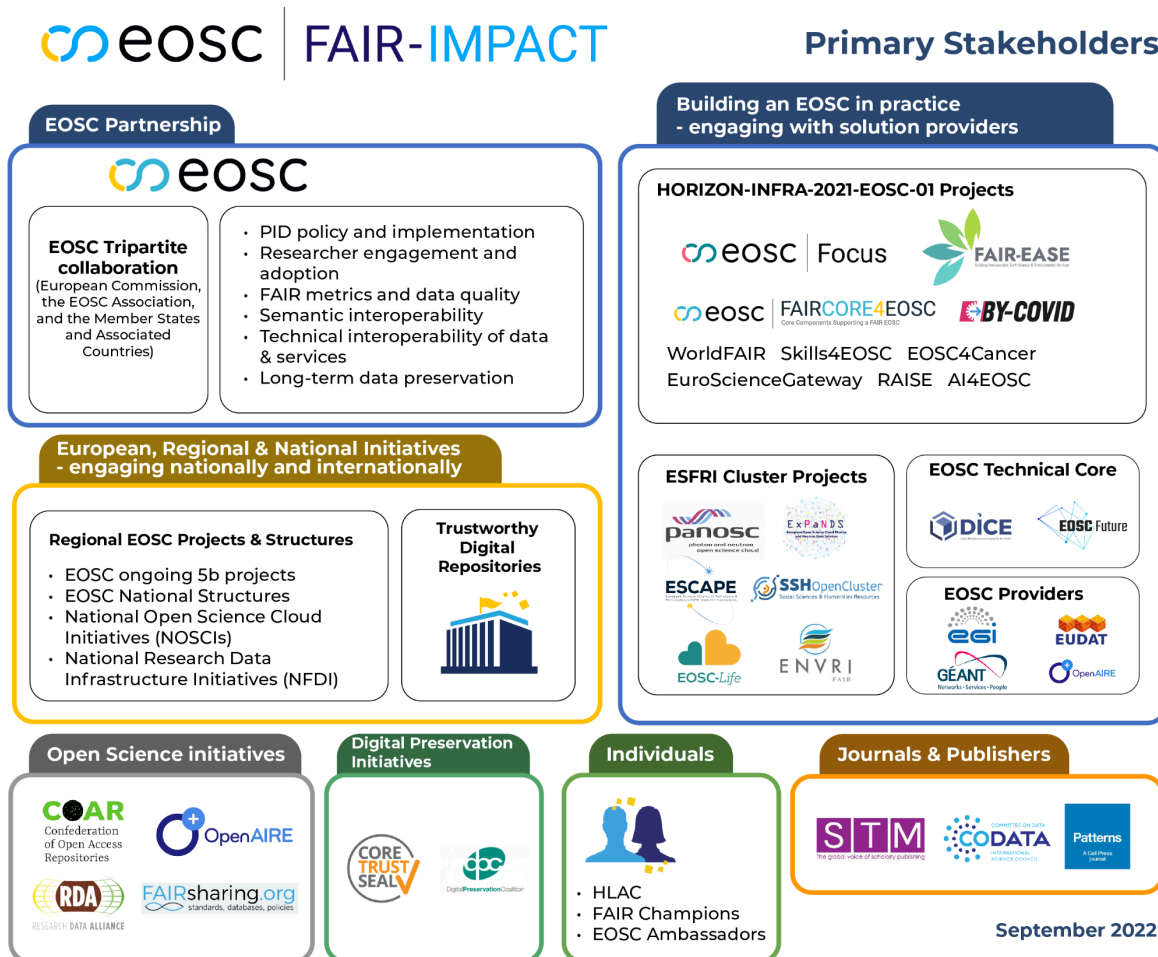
eosc | FAIR-IMPACT

Primary Stakeholders

EOSC Partnership

eosc

EOSC Tripartite collaboration
(European Commission, the EOSC Association, and the Member States and Associated Countries)

• PID policy and implementation
• Researcher engagement and adoption
• FAIR metrics and data quality
• Semantic interoperability
• Technical interoperability of data & services
• Long-term data preservation

Building an EOSC in practice - engaging with solution providers

HORIZON-INFRA-2021-EOSC-01 Projects

eosc | Focus

FAIR-EASE

eosc | FAIRCORE4EOSC
Core Components Supporting a FAIR EOSC

BY-COVID

WorldFAIR Skills4EOSC EOSC4Cancer
EuroScienceGateway RAISE AI4EOSC

European, Regional & National Initiatives - engaging nationally and internationally

Regional EOSC Projects & Structures

• EOSC ongoing 5b projects
• EOSC National Structures
• National Open Science Cloud Initiatives (NOSCIs)
• National Research Data Infrastructure Initiatives (NFDI)

Trustworthy Digital Repositories

ESFRI Cluster Projects

panosc
photon and neutron open science cloud

ExPaNDS

ESCAPE

SSHOpenCluster
Social Sciences & Humanities Resources

EOSC-Life

ENVRI
FAIR

EOSC Technical Core

DICE

EOSC Future

EOSC Providers

egi

EUDAT

GÉANT
Networks • Services • People

OpenAIRE

Open Science initiatives

COAR
Confederation of Open Access Repositories

OpenAIRE

RDA
RESEARCH DATA ALLIANCE

FAIRsharing.org
standards, databases, policies

Digital Preservation Initiatives

CORE TRUST SEAL

dpc
DigitalPreservationCoalition

Individuals

• HLAC
• FAIR Champions
• EOSC Ambassadors

Journals & Publishers

STM
The global voice of scholarly publishing

CODATA
COMMITTEE ON DATA
INTERNATIONAL SCIENCE COUNCIL

Patterns
A Cell Press journal

September 2022